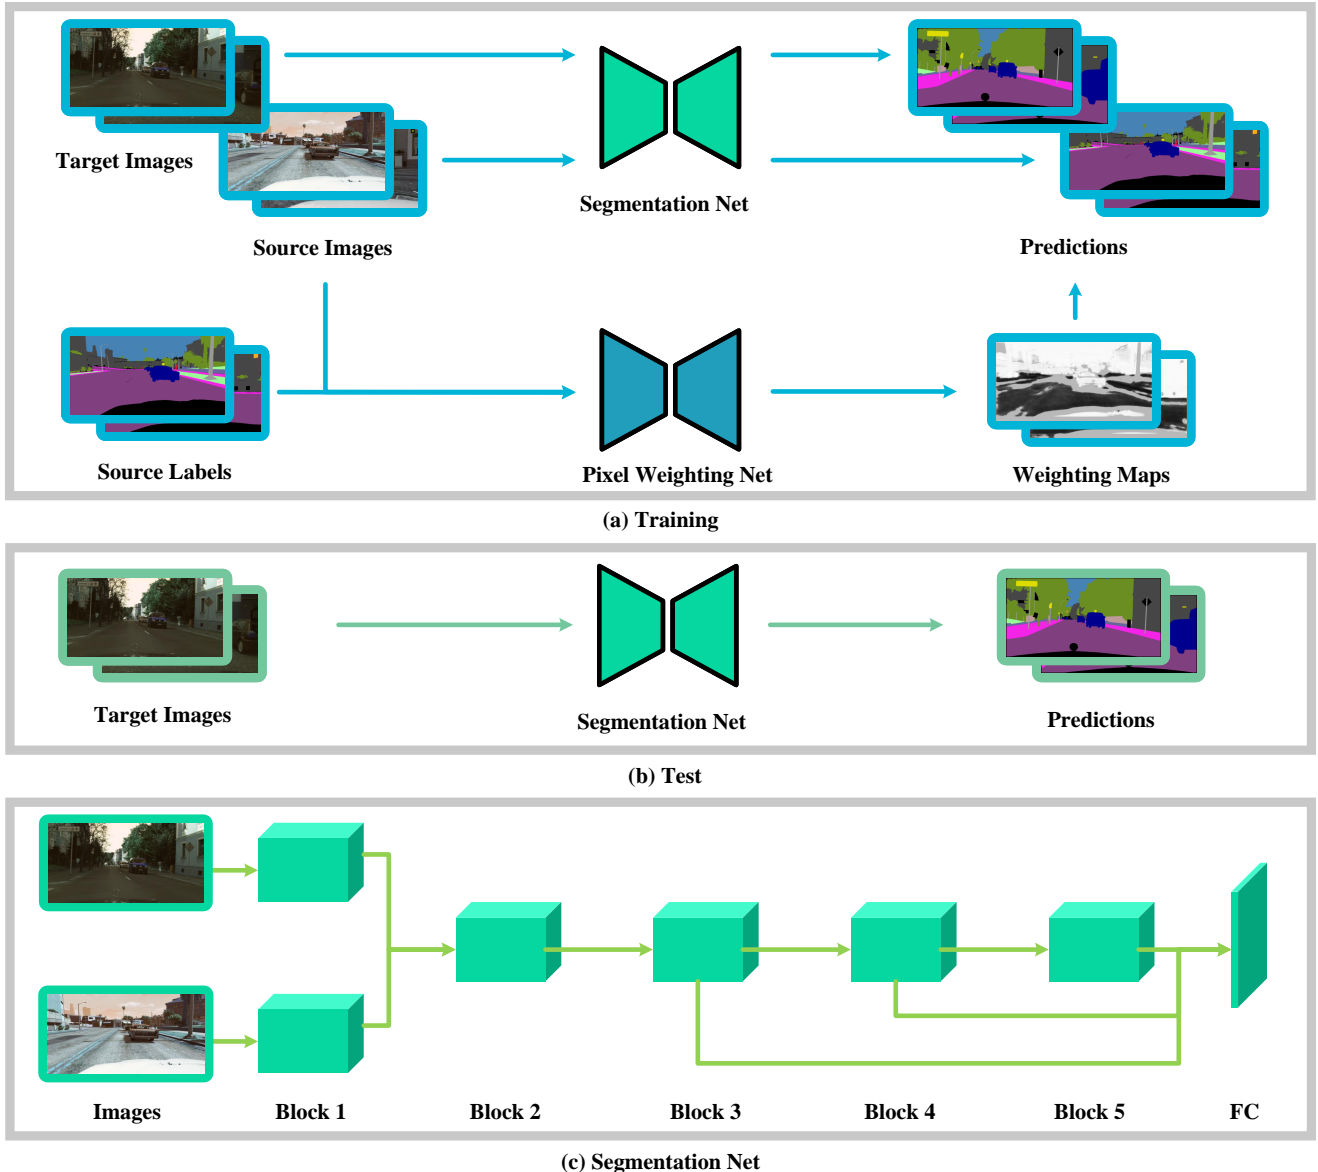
Target Images

Source Images

Segmentation Net

Predictions

Source Labels

Pixel Weighting Net

Weighting Maps

(a) Training

Target Images

Segmentation Net

Predictions

(b) Test

Images

Block 1

Block 2

Block 3

Block 4

Block 5

FC

(c) Segmentation Net